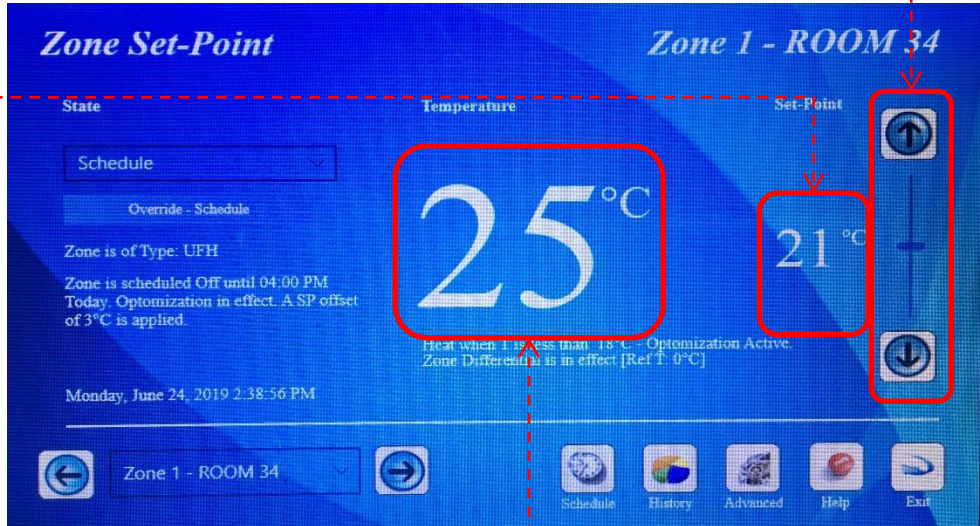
Zone Set-Point

Zone 1 - ROOM 34

State

Temperature

Set-Point

Schedule

Override - Schedule

Zone is of Type: UFH

Zone is scheduled Off until 04:00 PM Today. Optomization in effect. A SP offset of 3°C is applied.

25°C

21°C

Heat when T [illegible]ess than 18°C - Optomization Active. Zone Differen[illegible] is in effect [Ref T: 0°C]

Monday, June 24, 2019 2:38:56 PM

Zone 1 - ROOM 34

Schedule

History

Advanced

Help

Exit